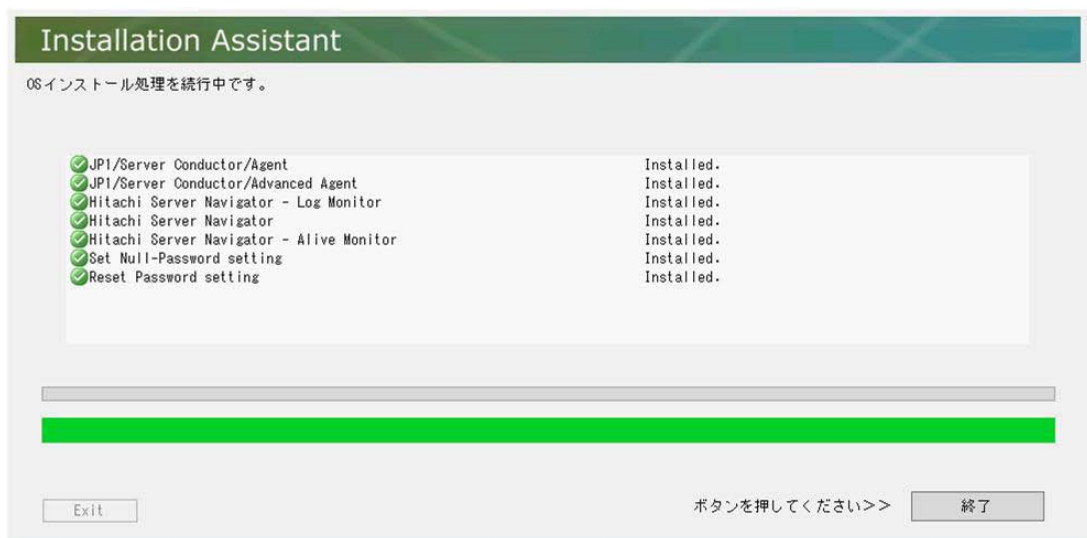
Installation Assistant

OSインストール処理を続行中です。

| | |
|---|---|
| JP1/Server Conductor/Agent | Installed. |
| JP1/Server Conductor/Advanced Agent | Installed. |
| Hitachi Server Navigator - Log Monitor | Installed. |
| Hitachi Server Navigator | Installed. |
| Hitachi Server Navigator - Alive Monitor | Installed. |
| Set Null-Password setting | Installed. |
| Reset Password setting | Installed. |

Exit

ボタンを押してください>>

終了